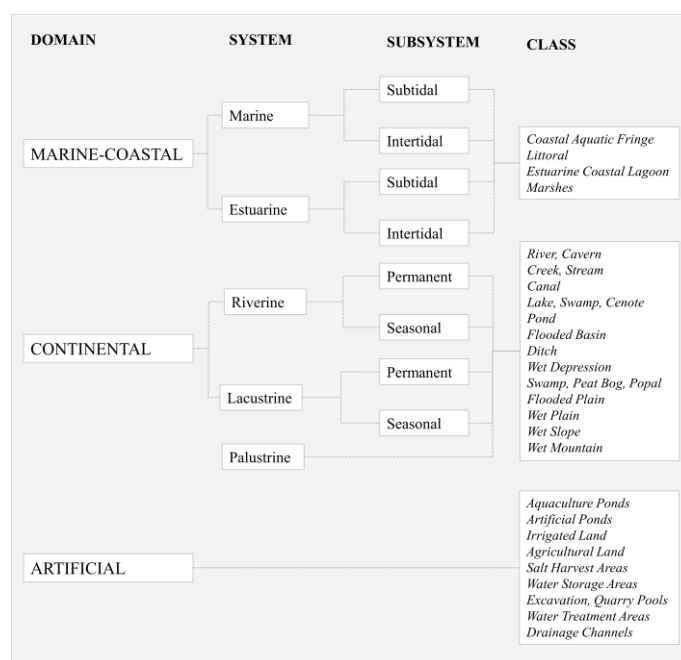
DOMAIN

SYSTEM

SUBSYSTEM

CLASS

MARINE-COASTAL

Marine

Subtidal

Intertidal

Estuarine

Subtidal

Intertidal

Coastal Aquatic Fringe
Littoral
Estuarine Coastal Lagoon
Marshes

CONTINENTAL

Riverine

Permanent

Seasonal

Lacustrine

Permanent

Seasonal

Palustrine

River, Cavern
Creek, Stream
Canal
Lake, Swamp, Cenote
Pond
Flooded Basin
Ditch
Wet Depression
Swamp, Peat Bog, Popal
Flooded Plain
Wet Plain
Wet Slope
Wet Mountain

ARTIFICIAL

Aquaculture Ponds
Artificial Ponds
Irrigated Land
Agricultural Land
Salt Harvest Areas
Water Storage Areas
Excavation, Quarry Pools
Water Treatment Areas
Drainage Channels